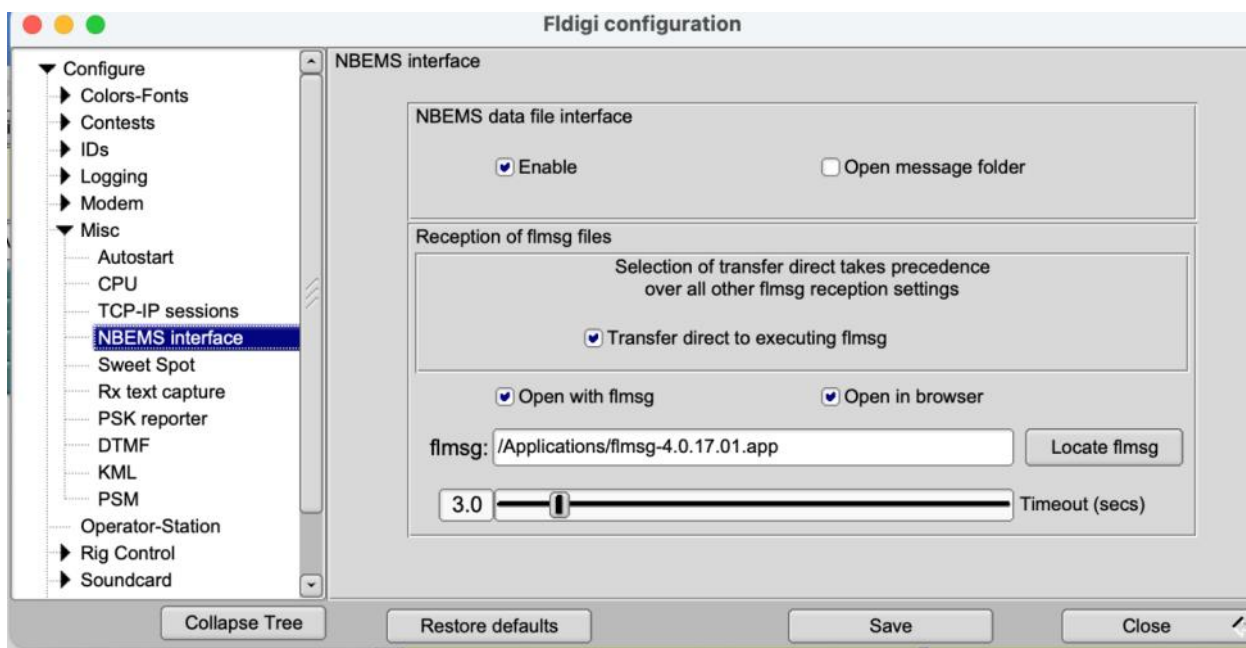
Fldigi configuration

Configure
Colors-Fonts
Contests
IDs
Logging
Modem
Misc
Autostart
CPU
TCP-IP sessions
NBEMS interface
Sweet Spot
Rx text capture
PSK reporter
DTMF
KML
PSM
Operator-Station
Rig Control
Soundcard

NBEMS interface

NBEMS data file interface

Enable

Open message folder

Reception of flmsg files

Selection of transfer direct takes precedence over all other flmsg reception settings

Transfer direct to executing flmsg

Open with flmsg

Open in browser

flmsg: /Applications/flmsg-4.0.17.01.app

Locate flmsg

3.0

Timeout (secs)

Collapse Tree

Restore defaults

Save

Close